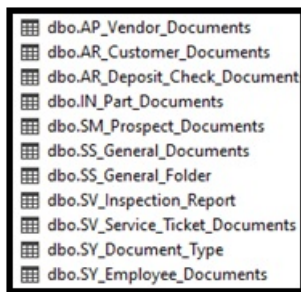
dbo.AP_Vendor_Documents
dbo.AR_Customer_Documents
dbo.AR_Deposit_Check_Document
dbo.IN_Part_Documents
dbo.SM_Prospect_Documents
dbo.SS_General_Documents
dbo.SS_General_Folder
dbo.SV_Inspection_Report
dbo.SV_Service_Ticket_Documents
dbo.SY_Document_Type
dbo.SY_Employee_Documents